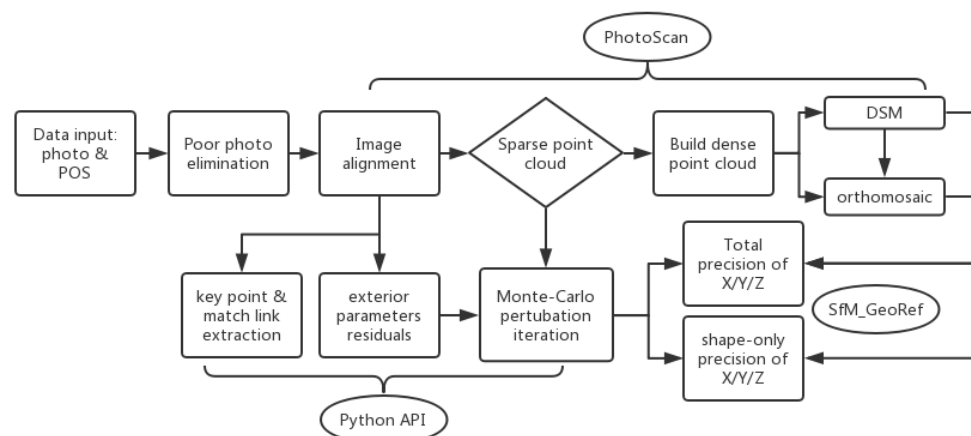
PhotoScan

Data input: photo & POS

Poor photo elimination

Image alignment

Sparse point cloud

Build dense point cloud

DSM

orthomosaic

key point & match link extraction

exterior parameters residuals

Monte-Carlo pertubation iteration

Total precision of X/Y/Z

SfM_GeoRef

shape-only precision of X/Y/Z

Python API